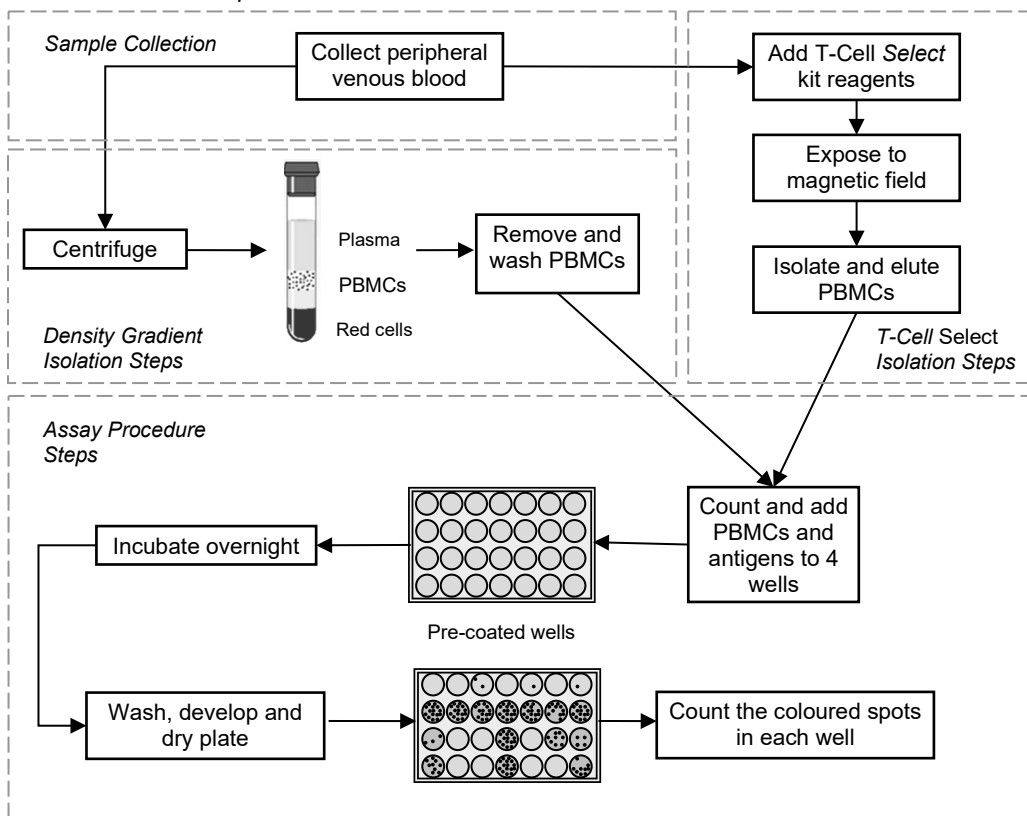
Sample Collection

Collect peripheral venous blood

Add T-Cell Select kit reagents

Expose to magnetic field

Isolate and elute PBMCs

T-Cell Select Isolation Steps

Centrifuge

Plasma

PBMCs

Red cells

Remove and wash PBMCs

Density Gradient Isolation Steps

Assay Procedure Steps

Count and add PBMCs and antigens to 4 wells

Incubate overnight

Pre-coated wells

Wash, develop and dry plate

Count the coloured spots in each well